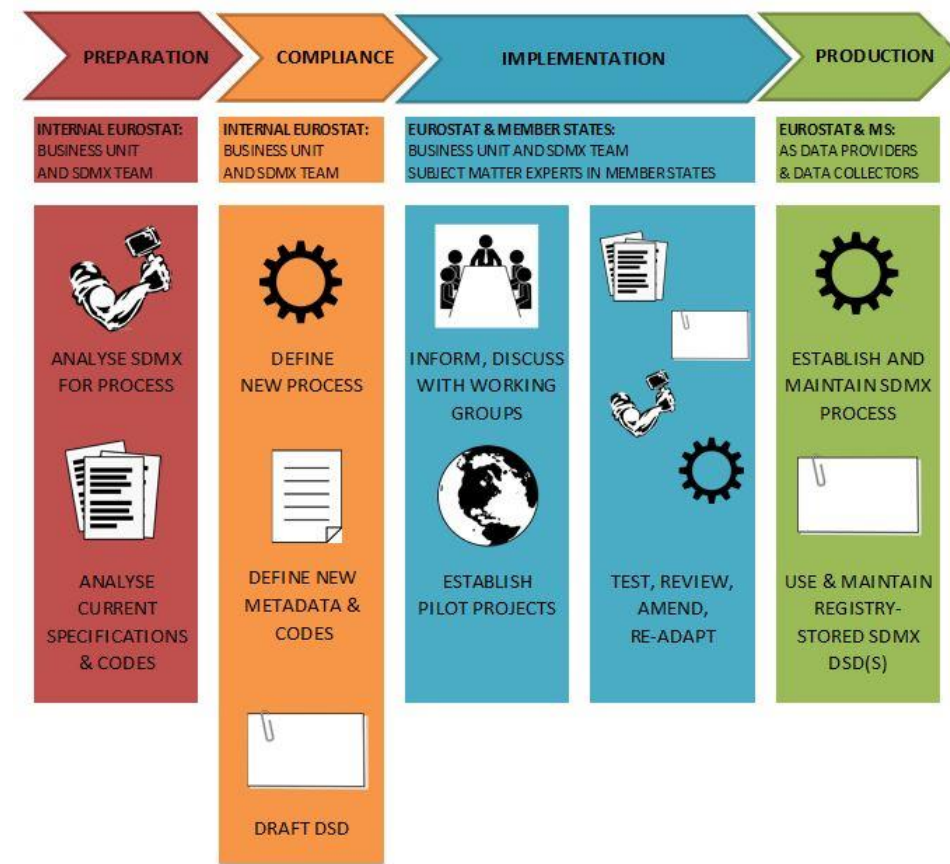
PREPARATION

COMPLIANCE

IMPLEMENTATION

PRODUCTION

INTERNAL EUROSTAT:
BUSINESS UNIT
AND SDMX TEAM

INTERNAL EUROSTAT:
BUSINESS UNIT
AND SDMX TEAM

EUROSTAT & MEMBER STATES:
BUSINESS UNIT AND SDMX TEAM
SUBJECT MATTER EXPERTS IN MEMBER STATES

EUROSTAT & MS:
AS DATA PROVIDERS
& DATA COLLECTORS

ANALYSE SDMX FOR PROCESS

ANALYSE CURRENT SPECIFICATIONS & CODES

DEFINE NEW PROCESS

DEFINE NEW METADATA & CODES

DRAFT DSD

INFORM, DISCUSS WITH WORKING GROUPS

ESTABLISH PILOT PROJECTS

TEST, REVIEW, AMEND, RE-ADAPT

ESTABLISH AND MAINTAIN SDMX PROCESS

USE & MAINTAIN REGISTRY-STORED SDMX DSD(S)